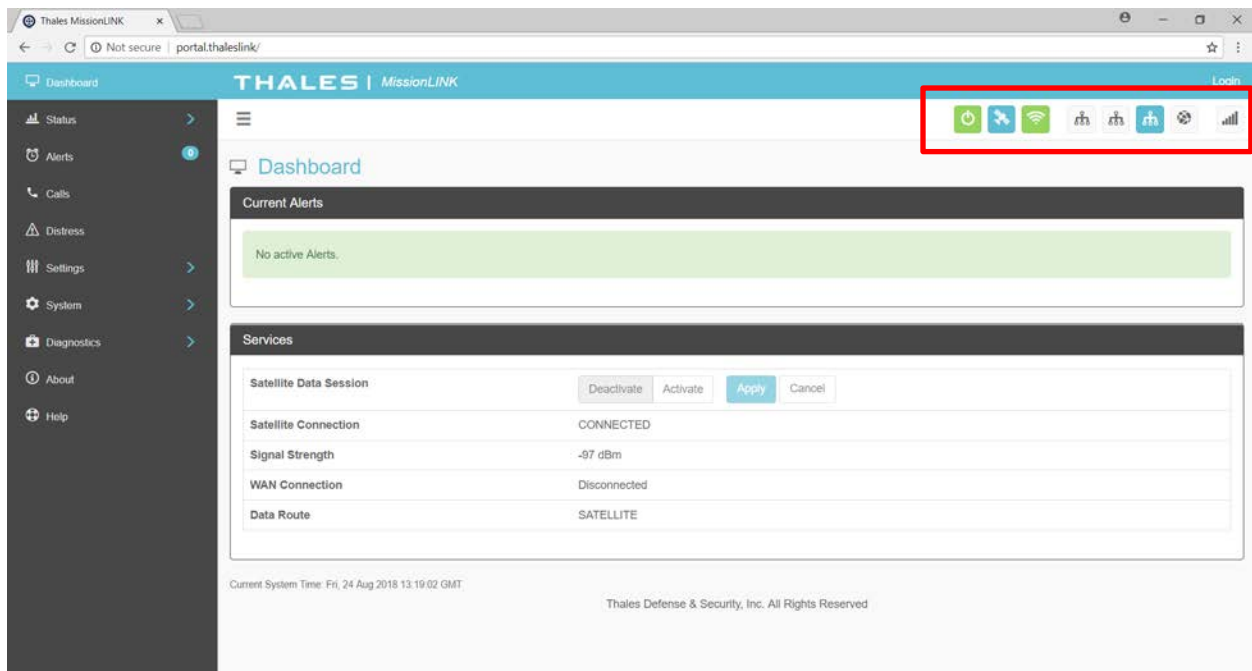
Thales MissionLINK ×

Not secure | portal.thaleslink/

Dashboard
Status
Alerts 0
Calls
Distress
Settings
System
Diagnostics
About
Help

THALES | MissionLINK

Login

Dashboard

Current Alerts

No active Alerts.

Services

| Satellite Data Session | Deactivate Activate Apply Cancel |
|---|---|
| Satellite Connection | CONNECTED |
| Signal Strength | -97 dBm |
| WAN Connection | Disconnected |
| Data Route | SATELLITE |

Current System Time: Fri, 24 Aug 2018 13:19:02 GMT

Thales Defense & Security, Inc. All Rights Reserved